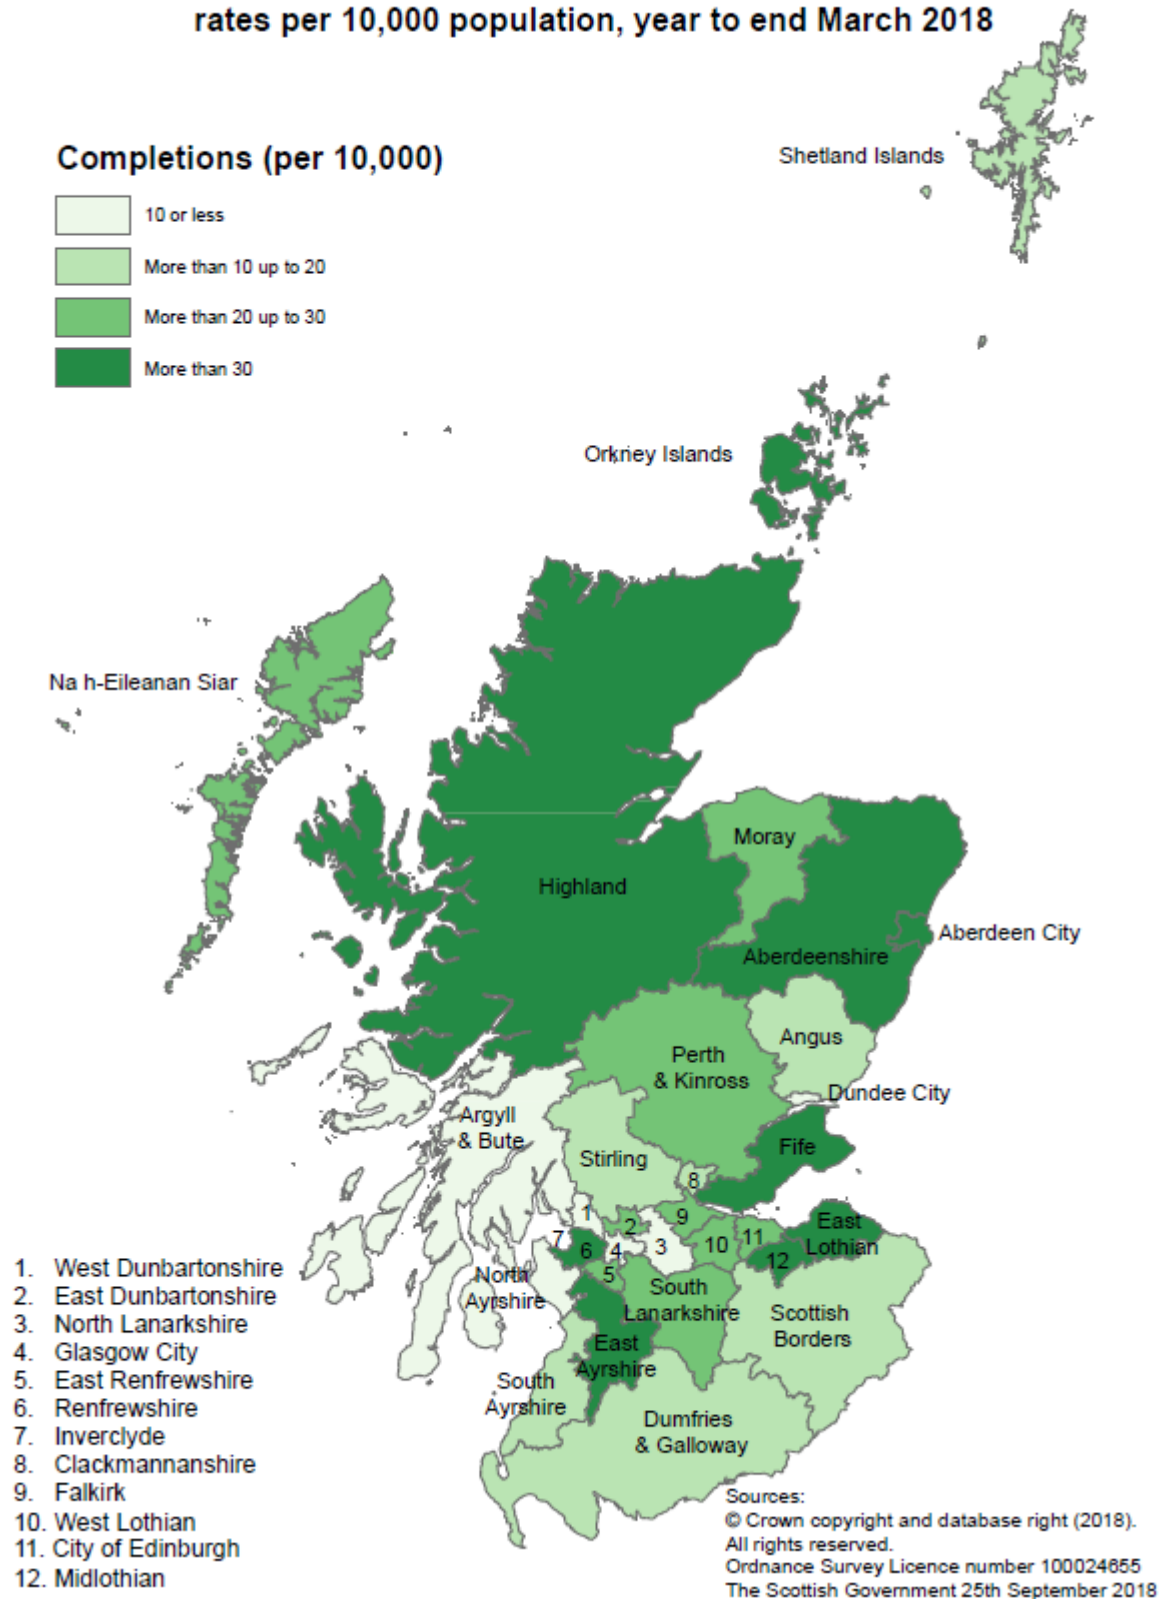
rates per 10,000 population, year to end March 2018

Completions (per 10,000)

10 or less

More than 10 up to 20

More than 20 up to 30

More than 30

Shetland Islands

Orkney Islands

Na h-Eileanan Siar

Highland

Moray

Aberdeen City

Aberdeenshire

Angus

Perth & Kinross

Dundee City

Argyll & Bute

Stirling

Fife

8

9

1

2

7

6

4

3

10

11

East Lothian

12

5

North Ayrshire

South Lanarkshire

Scottish Borders

East Ayrshire

South Ayrshire

Dumfries & Galloway

1. West Dunbartonshire
2. East Dunbartonshire
3. North Lanarkshire
4. Glasgow City
5. East Renfrewshire
6. Renfrewshire
7. Inverclyde
8. Clackmannanshire
9. Falkirk
10. West Lothian
11. City of Edinburgh
12. Midlothian

Sources:
© Crown copyright and database right (2018).
All rights reserved.
Ordnance Survey Licence number 100024655
The Scottish Government 25th September 2018